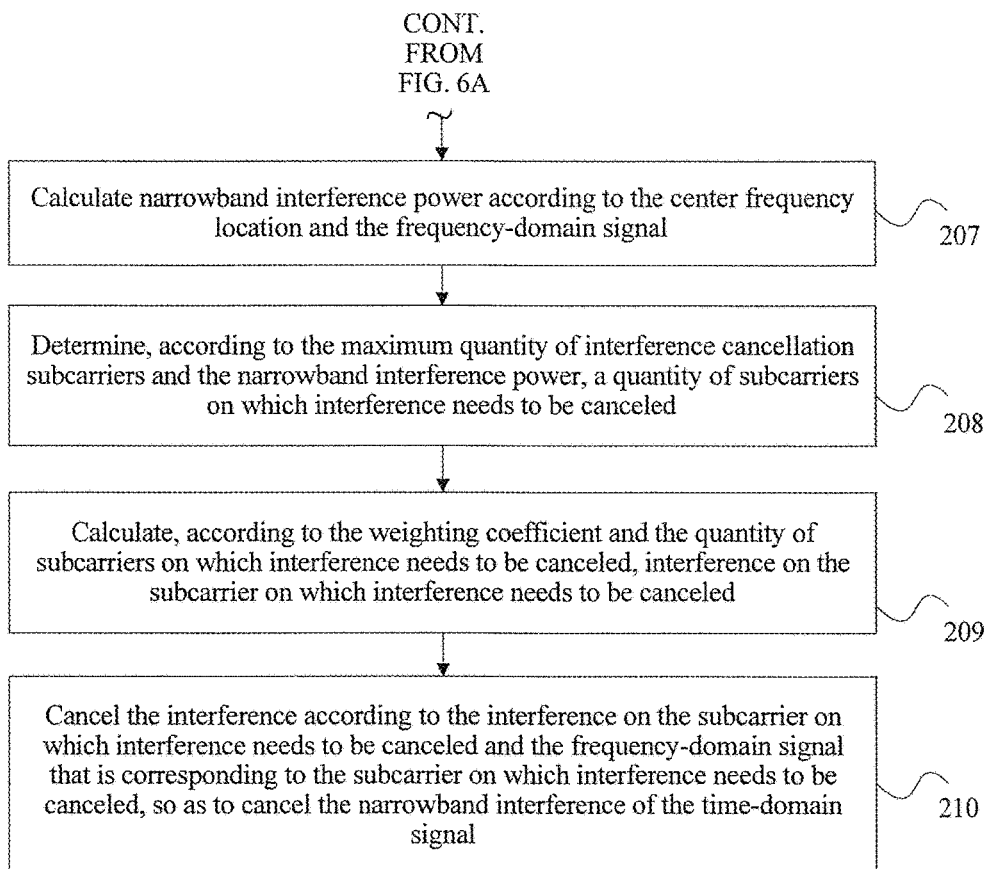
CONT.
FROM
FIG. 6A

Calculate narrowband interference power according to the center frequency location and the frequency-domain signal

207

Determine, according to the maximum quantity of interference cancellation subcarriers and the narrowband interference power, a quantity of subcarriers on which interference needs to be canceled

208

Calculate, according to the weighting coefficient and the quantity of subcarriers on which interference needs to be canceled, interference on the subcarrier on which interference needs to be canceled

209

Cancel the interference according to the interference on the subcarrier on which interference needs to be canceled and the frequency-domain signal that is corresponding to the subcarrier on which interference needs to be canceled, so as to cancel the narrowband interference of the time-domain signal

210